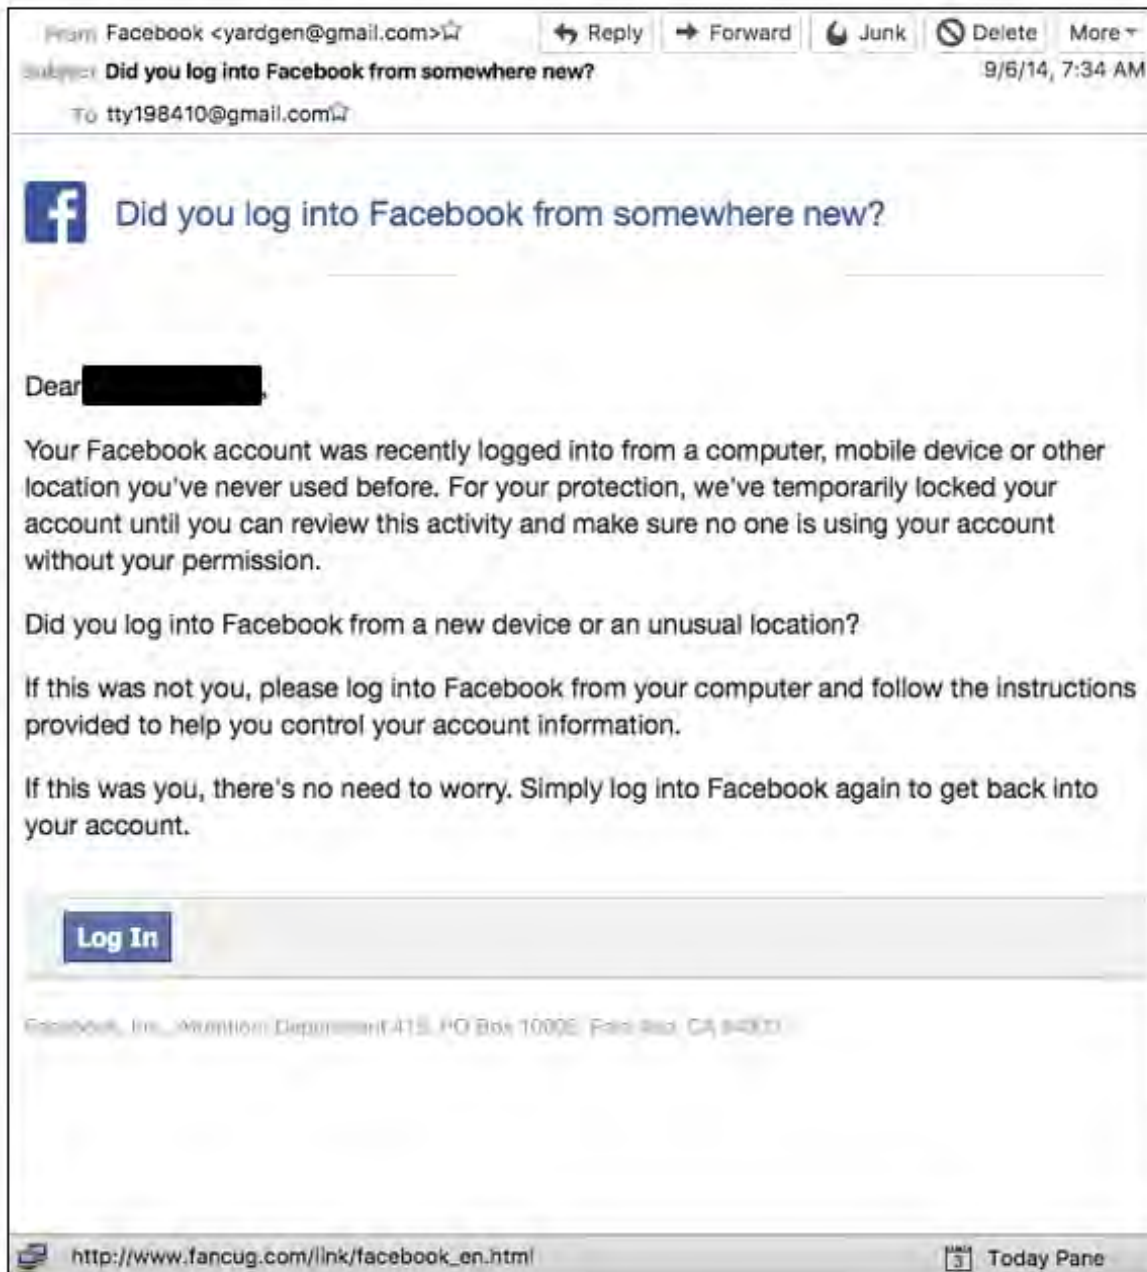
From Facebook <yardgen@gmail.com> Reply Forward Junk Delete More
Subject Did you log into Facebook from somewhere new? 9/6/14, 7:34 AM
To tty198410@gmail.com

f Did you log into Facebook from somewhere new?

Dear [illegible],

Your Facebook account was recently logged into from a computer, mobile device or other location you've never used before. For your protection, we've temporarily locked your account until you can review this activity and make sure no one is using your account without your permission.

Did you log into Facebook from a new device or an unusual location?

If this was not you, please log into Facebook from your computer and follow the instructions provided to help you control your account information.

If this was you, there's no need to worry. Simply log into Facebook again to get back into your account.

Log In

Facebook, Inc., Attention: Department 415, PO Box 10005, Palo Alto, CA 94303

http://www.fancug.com/link/facebook_en.html 3 Today Pane